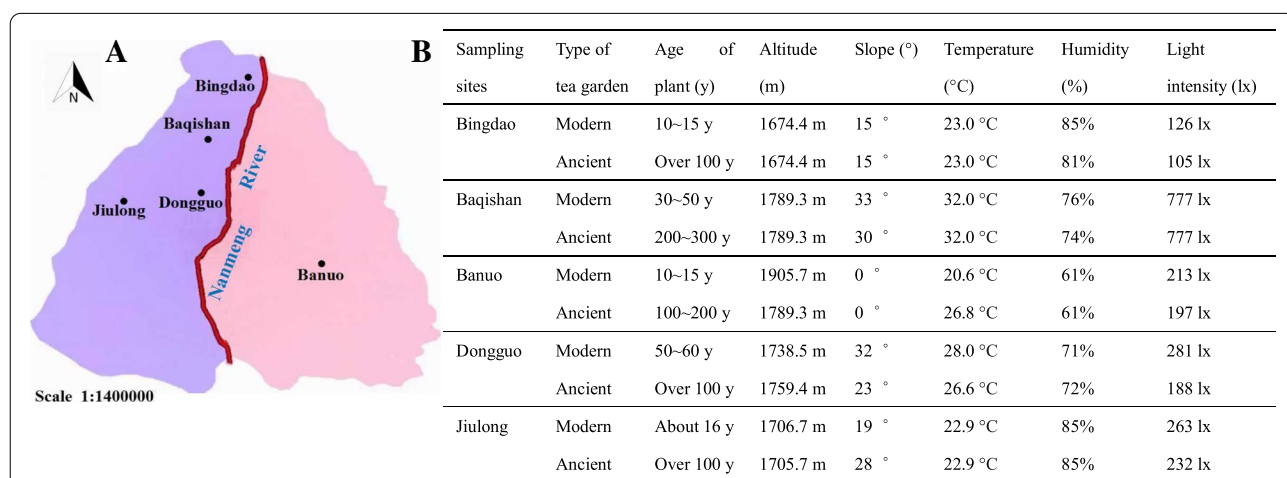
A

N

Bingdao

Baqishan

Jiulong

Dongguo

River

Nanmeng

Banuo

Scale 1:1400000

B

| Sampling sites | Type of tea garden | Age of plant (y) | Altitude (m) | Slope (°) | Temperature (°C) | Humidity (%) | Light intensity (lx) |
|---|---|---|---|---|---|---|---|
| Bingdao | Modern | 10~15 y | 1674.4 m | 15 ° | 23.0 °C | 85% | 126 lx |
| | Ancient | Over 100 y | 1674.4 m | 15 ° | 23.0 °C | 81% | 105 lx |
| Baqishan | Modern | 30~50 y | 1789.3 m | 33 ° | 32.0 °C | 76% | 777 lx |
| | Ancient | 200~300 y | 1789.3 m | 30 ° | 32.0 °C | 74% | 777 lx |
| Banuo | Modern | 10~15 y | 1905.7 m | 0 ° | 20.6 °C | 61% | 213 lx |
| | Ancient | 100~200 y | 1789.3 m | 0 ° | 26.8 °C | 61% | 197 lx |
| Dongguo | Modern | 50~60 y | 1738.5 m | 32 ° | 28.0 °C | 71% | 281 lx |
| | Ancient | Over 100 y | 1759.4 m | 23 ° | 26.6 °C | 72% | 188 lx |
| Jiulong | Modern | About 16 y | 1706.7 m | 19 ° | 22.9 °C | 85% | 263 lx |
| | Ancient | Over 100 y | 1705.7 m | 28 ° | 22.9 °C | 85% | 232 lx |